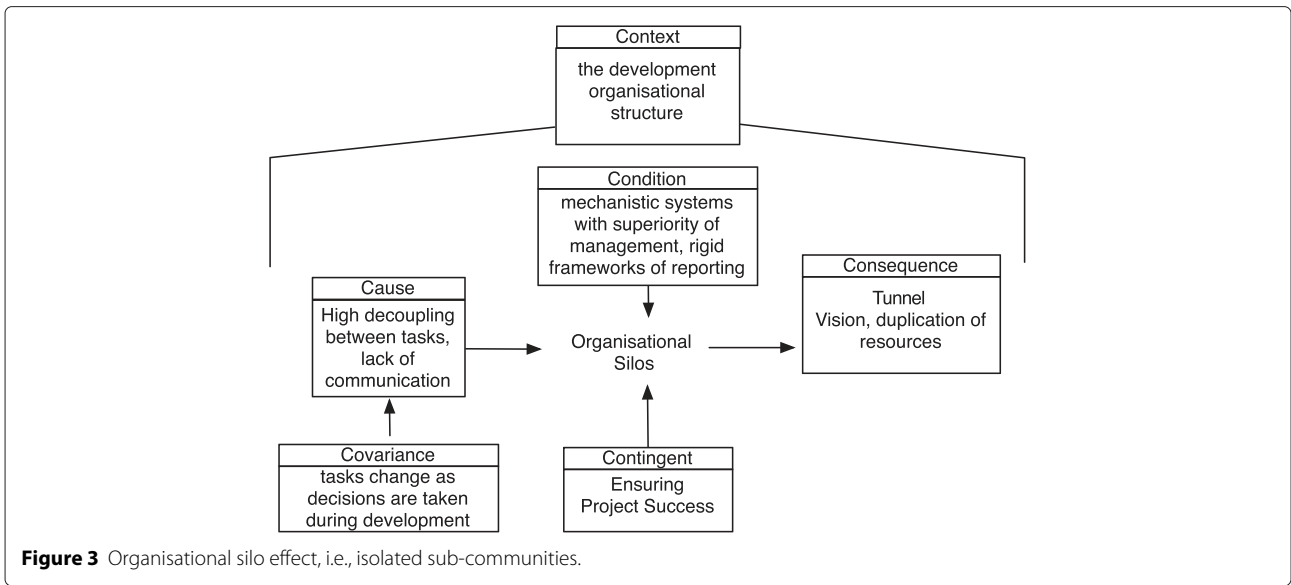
Context
the development organisational structure

Condition
mechanistic systems with superiority of management, rigid frameworks of reporting

Cause
High decoupling between tasks, lack of communication

Organisational Silos

Consequence
Tunnel Vision, duplication of resources

Covariance
tasks change as decisions are taken during development

Contingent
Ensuring Project Success

**Figure 3** Organisational silo effect, i.e., isolated sub-communities.